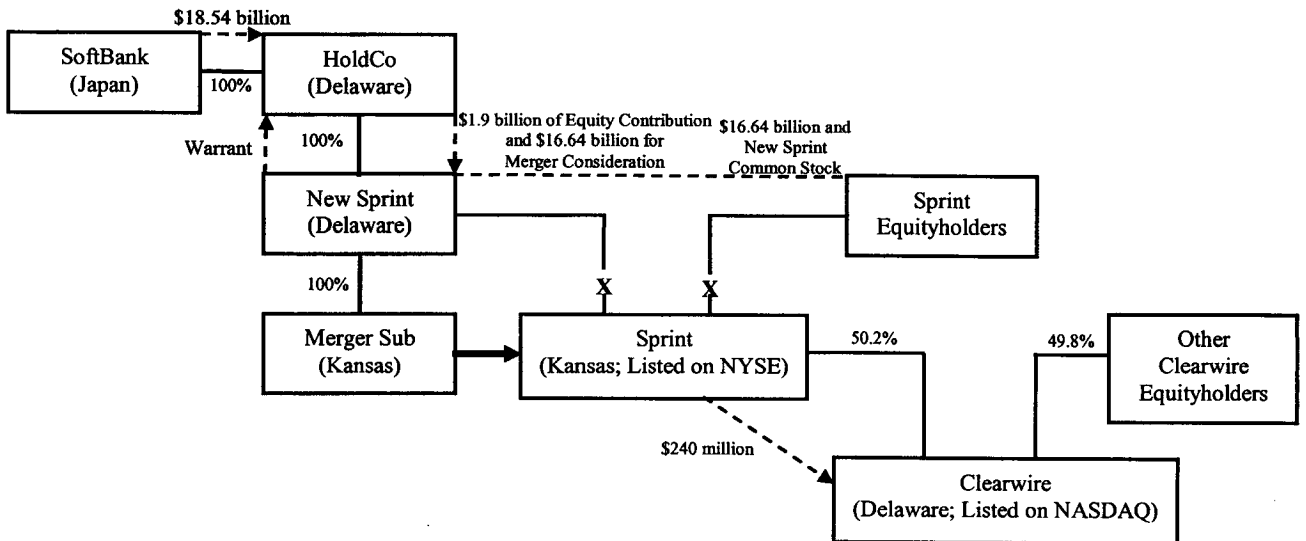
$18.54 billion

SoftBank (Japan)

100%

HoldCo (Delaware)

Warrant

100%

$1.9 billion of Equity Contribution and $16.64 billion for Merger Consideration

$16.64 billion and New Sprint Common Stock

New Sprint (Delaware)

Sprint Equityholders

100%

X

X

Merger Sub (Kansas)

Sprint (Kansas; Listed on NYSE)

50.2%

49.8%

Other Clearwire Equityholders

$240 million

Clearwire (Delaware; Listed on NASDAQ)